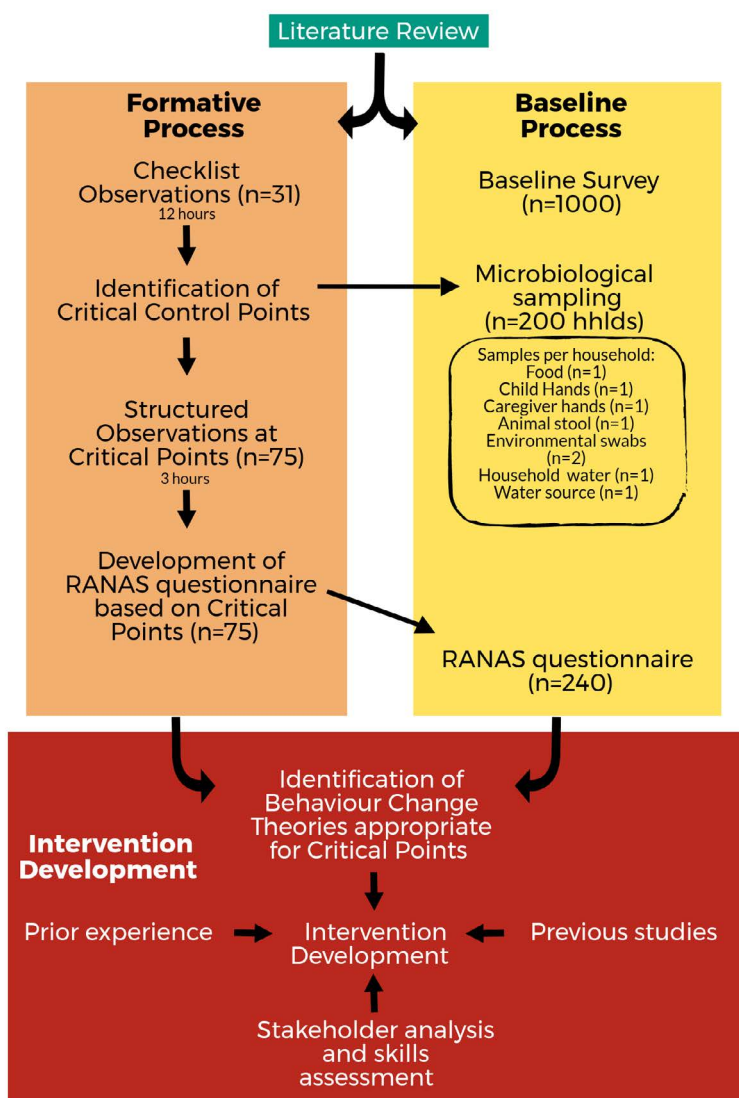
Literature Review

Formative Process

Checklist Observations (n=31)
12 hours

Identification of Critical Control Points

Structured Observations at Critical Points (n=75)
3 hours

Development of RANAS questionnaire based on Critical Points (n=75)

Baseline Process

Baseline Survey (n=1000)

Microbiological sampling (n=200 hhlds)

Samples per household:
Food (n=1)
Child Hands (n=1)
Caregiver hands (n=1)
Animal stool (n=1)
Environmental swabs (n=2)
Household water (n=1)
Water source (n=1)

RANAS questionnaire (n=240)

Intervention Development

Identification of Behaviour Change Theories appropriate for Critical Points

Prior experience

Intervention Development

Previous studies

Stakeholder analysis and skills assessment